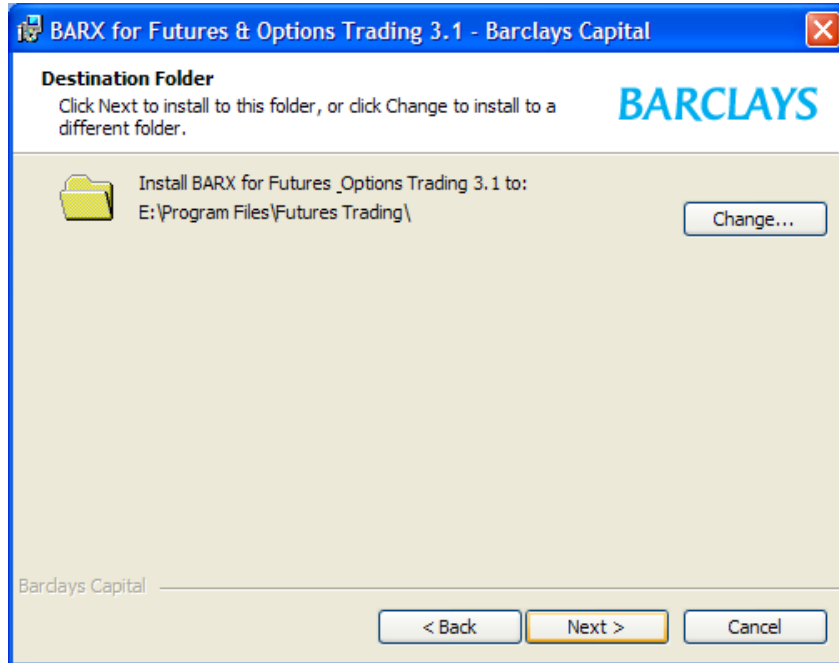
BARX for Futures & Options Trading 3.1 - Barclays Capital

Destination Folder
Click Next to install to this folder, or click Change to install to a different folder.

BARCLAYS

Install BARX for Futures _Options Trading 3.1 to:
E:\Program Files\Futures Trading\

Change...

Barclays Capital

< Back
Next >
Cancel